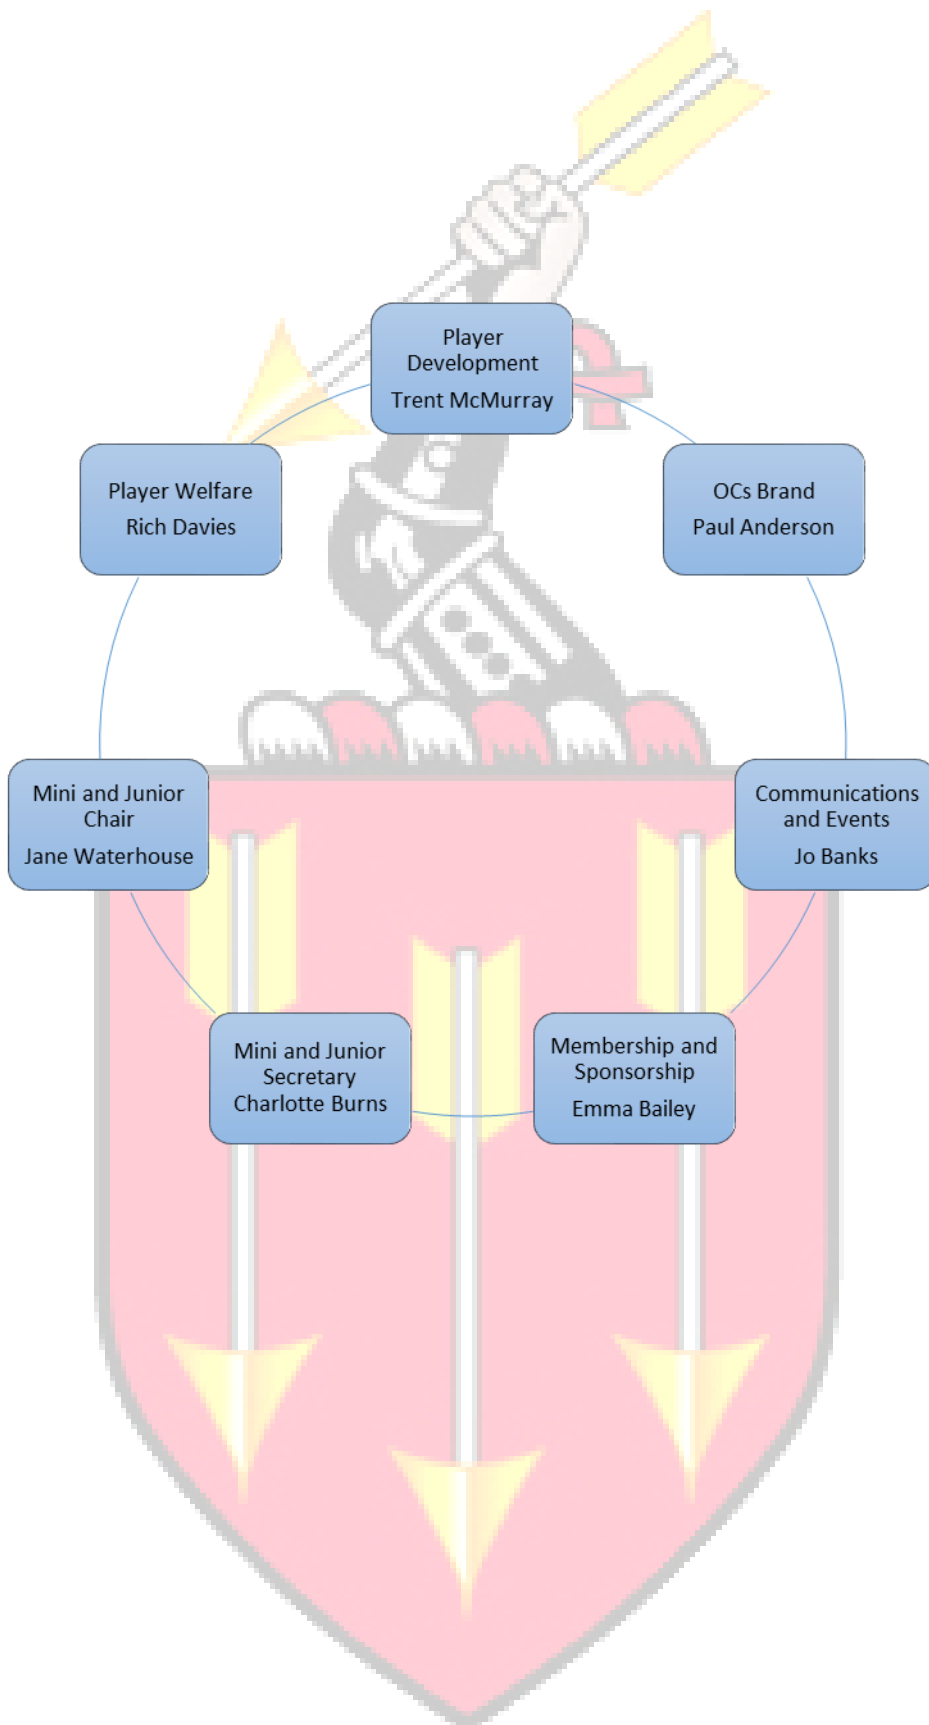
Player Development
Trent McMurray

Player Welfare
Rich Davies

OCs Brand
Paul Anderson

Mini and Junior Chair
Jane Waterhouse

Communications and Events
Jo Banks

Mini and Junior Secretary
Charlotte Burns

Membership and Sponsorship
Emma Bailey